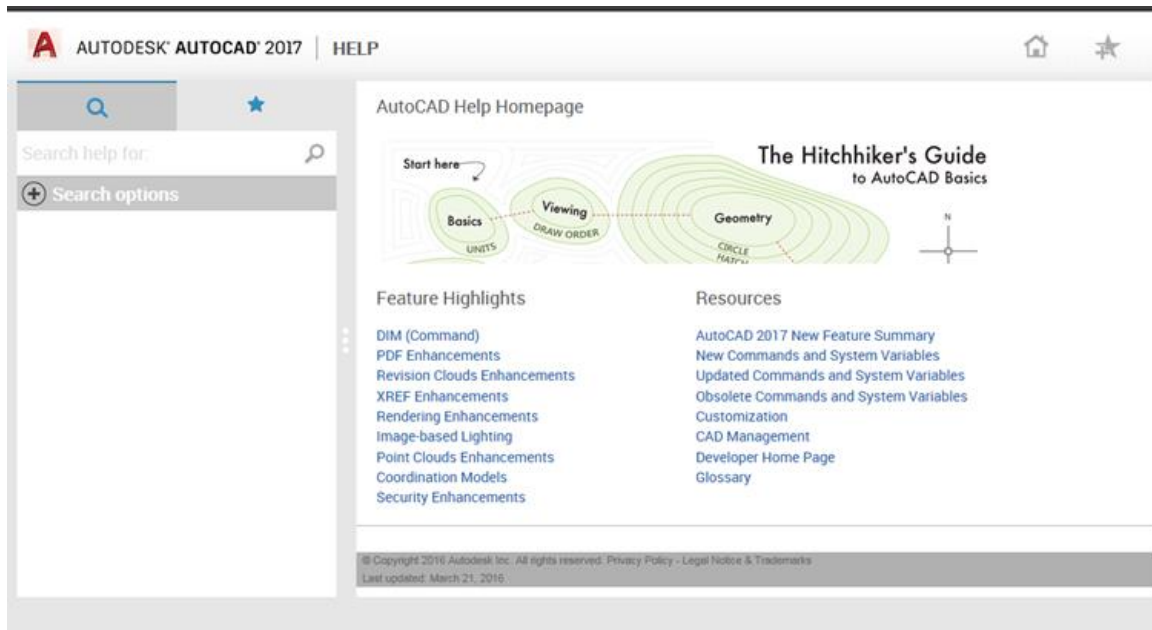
AUTODESK® AUTOCAD® 2017 | HELP

Search help for:

Search options

AutoCAD Help Homepage

Start here

The Hitchhiker's Guide to AutoCAD Basics

Basics

UNITS

Viewing

DRAW ORDER

Geometry

CIRCLE

HATCH

N

Feature Highlights

DIM (Command)
PDF Enhancements
Revision Clouds Enhancements
XREF Enhancements
Rendering Enhancements
Image-based Lighting
Point Clouds Enhancements
Coordination Models
Security Enhancements

Resources

AutoCAD 2017 New Feature Summary
New Commands and System Variables
Updated Commands and System Variables
Obsolete Commands and System Variables
Customization
CAD Management
Developer Home Page
Glossary

© Copyright 2016 Autodesk Inc. All rights reserved. Privacy Policy - Legal Notice & Trademarks
Last updated: March 21, 2016